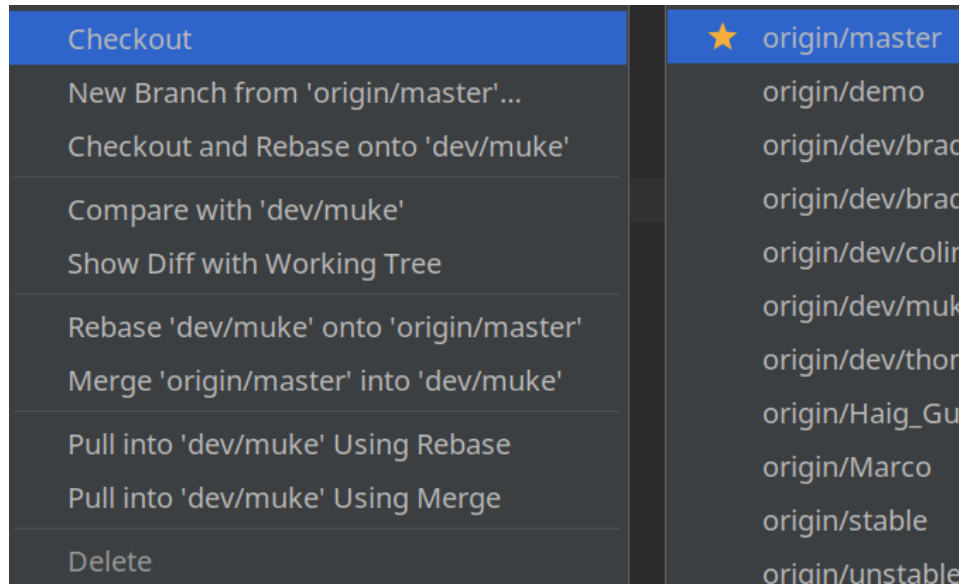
Checkout
New Branch from 'origin/master'...
Checkout and Rebase onto 'dev/muke'

Compare with 'dev/muke'
Show Diff with Working Tree

Rebase 'dev/muke' onto 'origin/master'
Merge 'origin/master' into 'dev/muke'

Pull into 'dev/muke' Using Rebase
Pull into 'dev/muke' Using Merge

Delete

origin/master
origin/demo
origin/dev/brac
origin/dev/brac
origin/dev/colir
origin/dev/muk
origin/dev/thor
origin/Haig_Gu
origin/Marco
origin/stable
origin/unstable